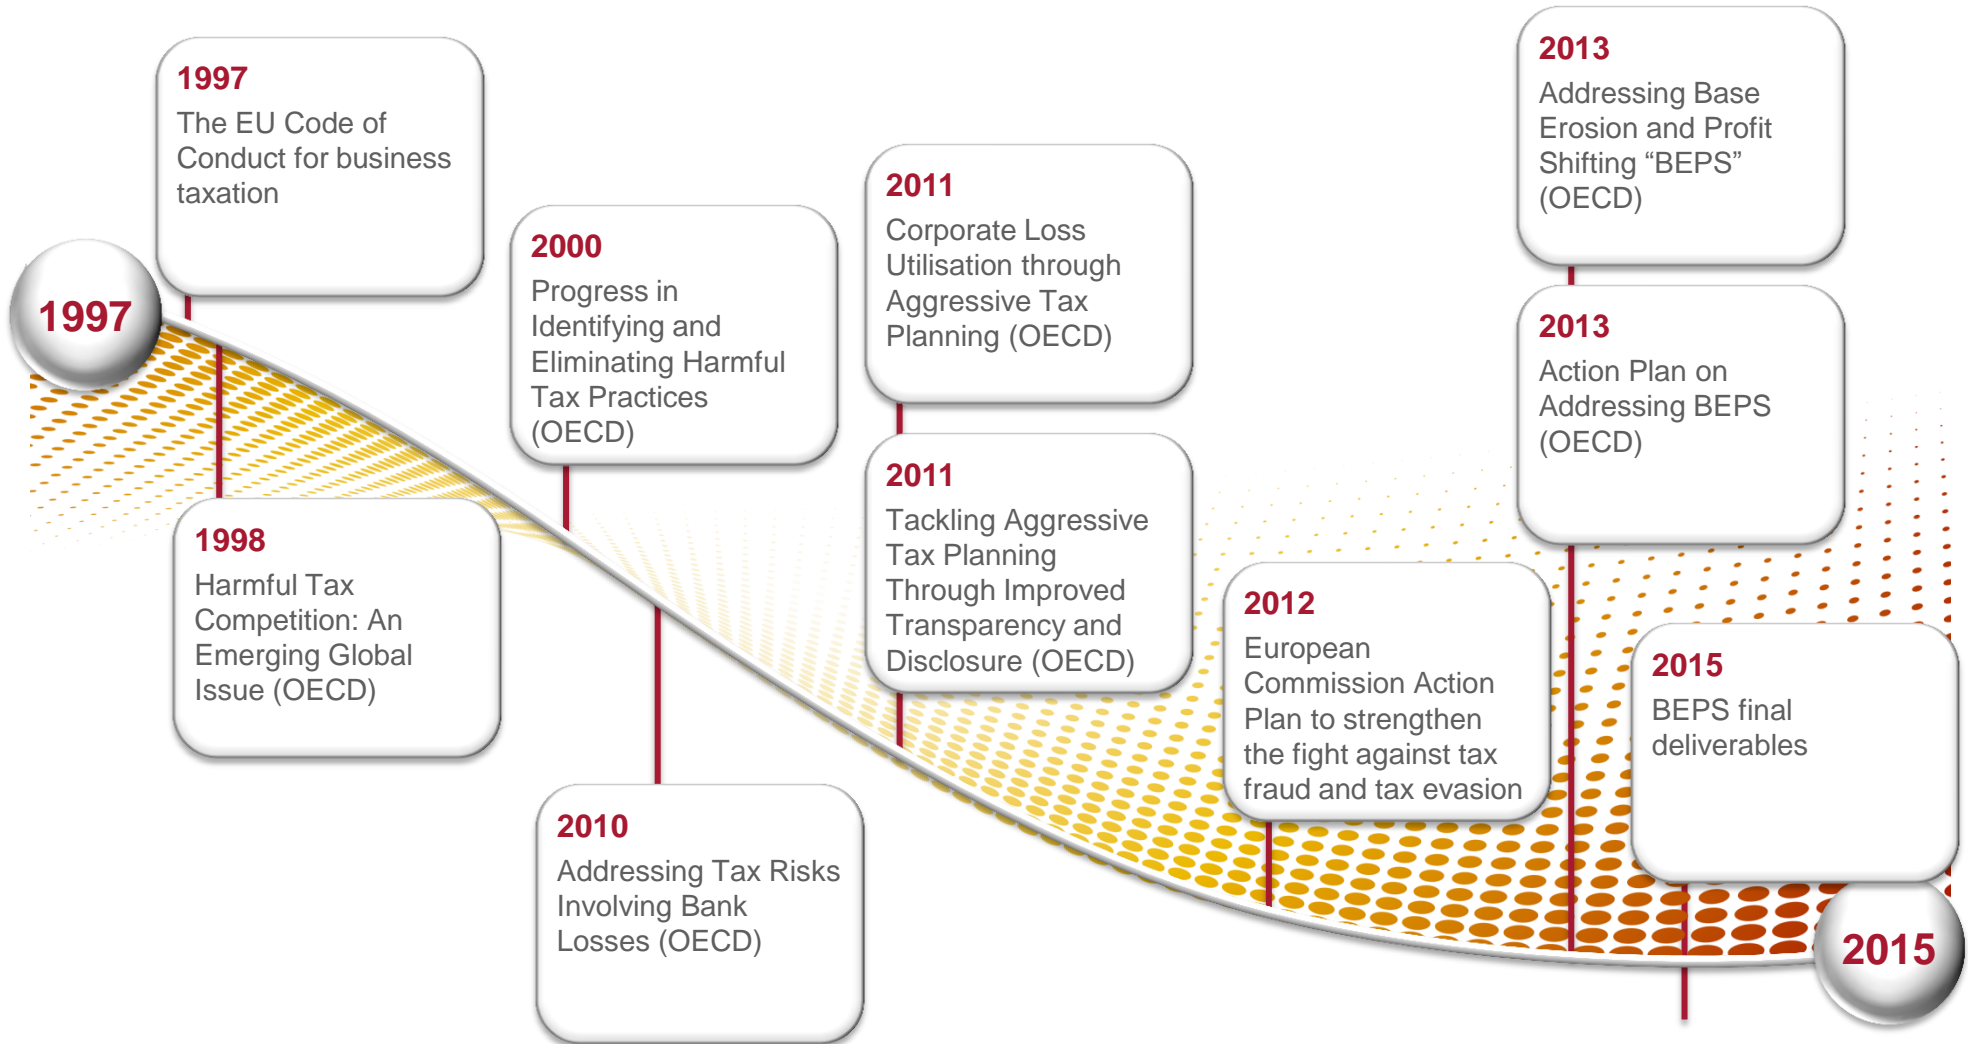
1997

1997
The EU Code of Conduct for business taxation

1998
Harmful Tax Competition: An Emerging Global Issue (OECD)

2000
Progress in Identifying and Eliminating Harmful Tax Practices (OECD)

2010
Addressing Tax Risks Involving Bank Losses (OECD)

2011
Corporate Loss Utilisation through Aggressive Tax Planning (OECD)

2011
Tackling Aggressive Tax Planning Through Improved Transparency and Disclosure (OECD)

2012
European Commission Action Plan to strengthen the fight against tax fraud and tax evasion

2013
Addressing Base Erosion and Profit Shifting “BEPS” (OECD)

2013
Action Plan on Addressing BEPS (OECD)

2015
BEPS final deliverables

2015